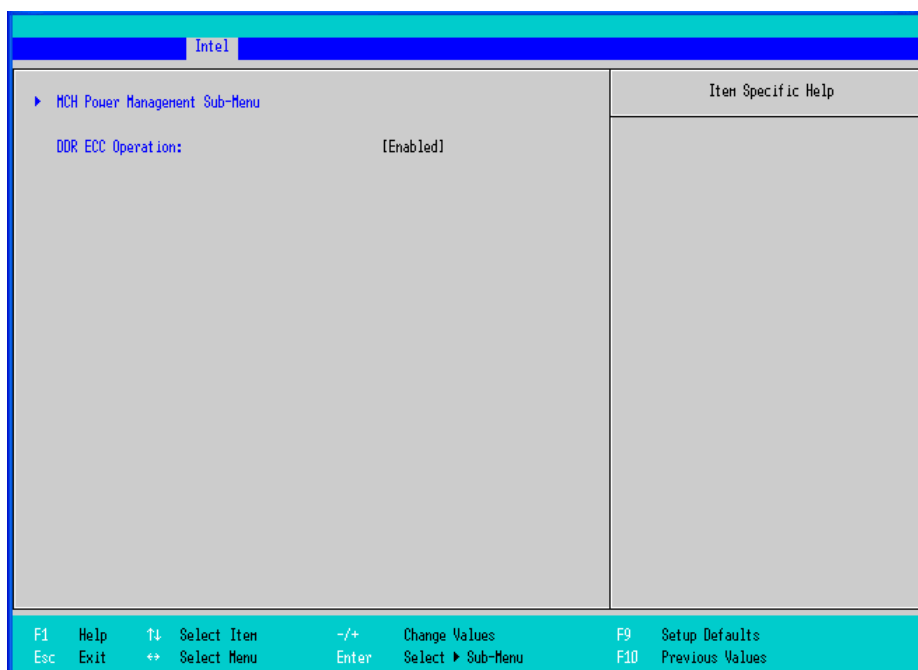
Intel

▸ MCH Power Management Sub-Menu

DDR ECC Operation: [Enabled]

Item Specific Help

F1 Help ↑↓ Select Item -/+ Change Values F9 Setup Defaults
Esc Exit ↔ Select Menu Enter Select ▸ Sub-Menu F10 Previous Values